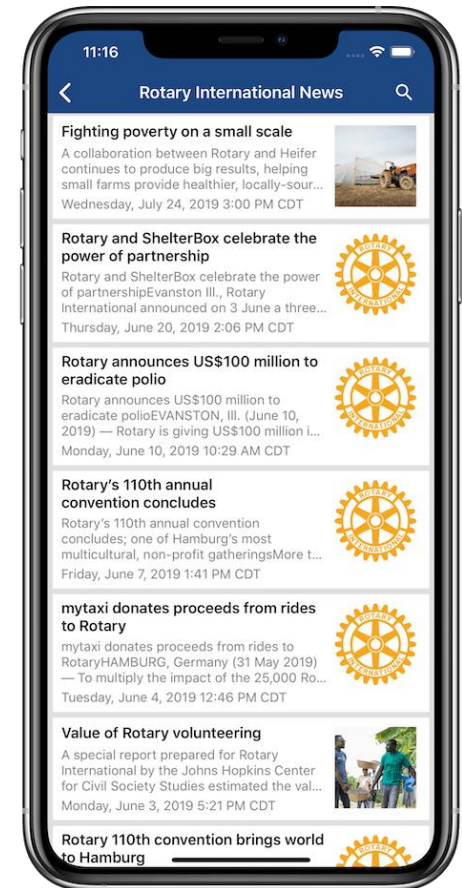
11:16

Rotary International News

Fighting poverty on a small scale
A collaboration between Rotary and Heifer continues to produce big results, helping small farms provide healthier, locally-sour...
Wednesday, July 24, 2019 3:00 PM CDT

Rotary and ShelterBox celebrate the power of partnership
Rotary and ShelterBox celebrate the power of partnershipEvanston Ill., Rotary International announced on 3 June a three...
Thursday, June 20, 2019 2:06 PM CDT

ROTARY INTERNATIONAL

Rotary announces US$100 million to eradicate polio
Rotary announces US$100 million to eradicate polioEVANSTON, Ill. (June 10, 2019) — Rotary is giving US$100 million i...
Monday, June 10, 2019 10:29 AM CDT

ROTARY INTERNATIONAL

Rotary's 110th annual convention concludes
Rotary's 110th annual convention concludes; one of Hamburg's most multicultural, non-profit gatheringsMore t...
Friday, June 7, 2019 1:41 PM CDT

ROTARY INTERNATIONAL

mytaxi donates proceeds from rides to Rotary
mytaxi donates proceeds from rides to RotaryHAMBURG, Germany (31 May 2019) — To multiply the impact of the 25,000 Ro...
Tuesday, June 4, 2019 12:46 PM CDT

ROTARY INTERNATIONAL

Value of Rotary volunteering
A special report prepared for Rotary International by the Johns Hopkins Center for Civil Society Studies estimated the val...
Monday, June 3, 2019 5:21 PM CDT

Rotary 110th convention brings world to Hamburg